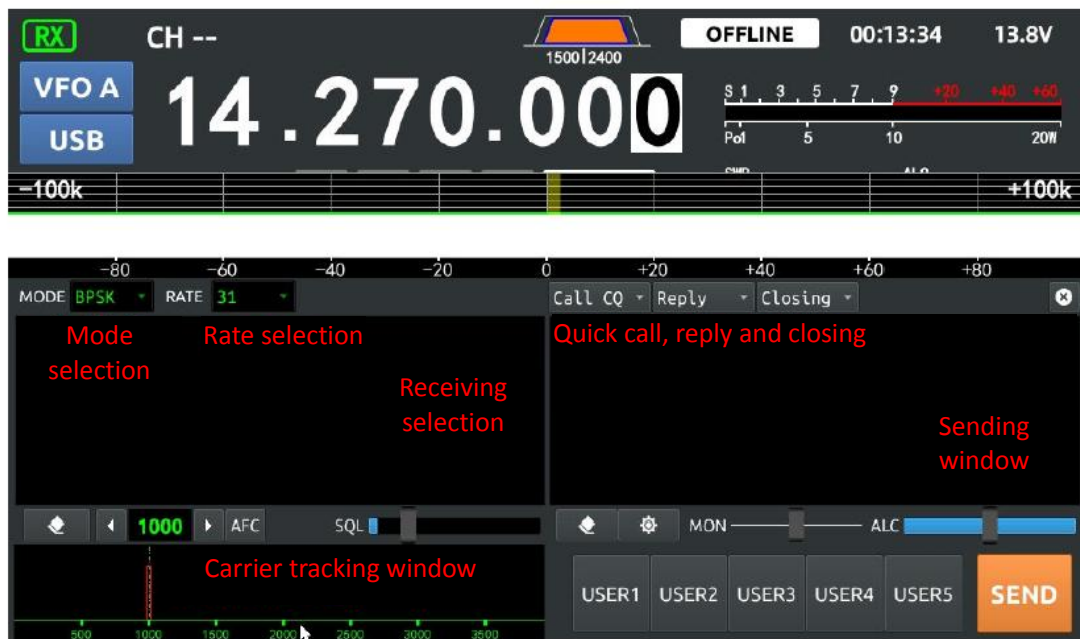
RX CH --

1500 | 2400

OFFLINE 00:13:34 13.8V

VFO A

USB

14.270.000

S 1 3 5 7 9 +20 +40 +60

Po 5 10 20W

-100k +100k

-80 -60 -40 -20 0 +20 +40 +60 +80

MODE BPSK RATE 31

Call CQ Reply Closing

Mode selection

Rate selection

Quick call, reply and closing

Receiving selection

Sending window

1000 AFC SQL

MON ALC

Carrier tracking window

USER1 USER2 USER3 USER4 USER5 SEND

500 1000 1500 2000 2500 3000 3500